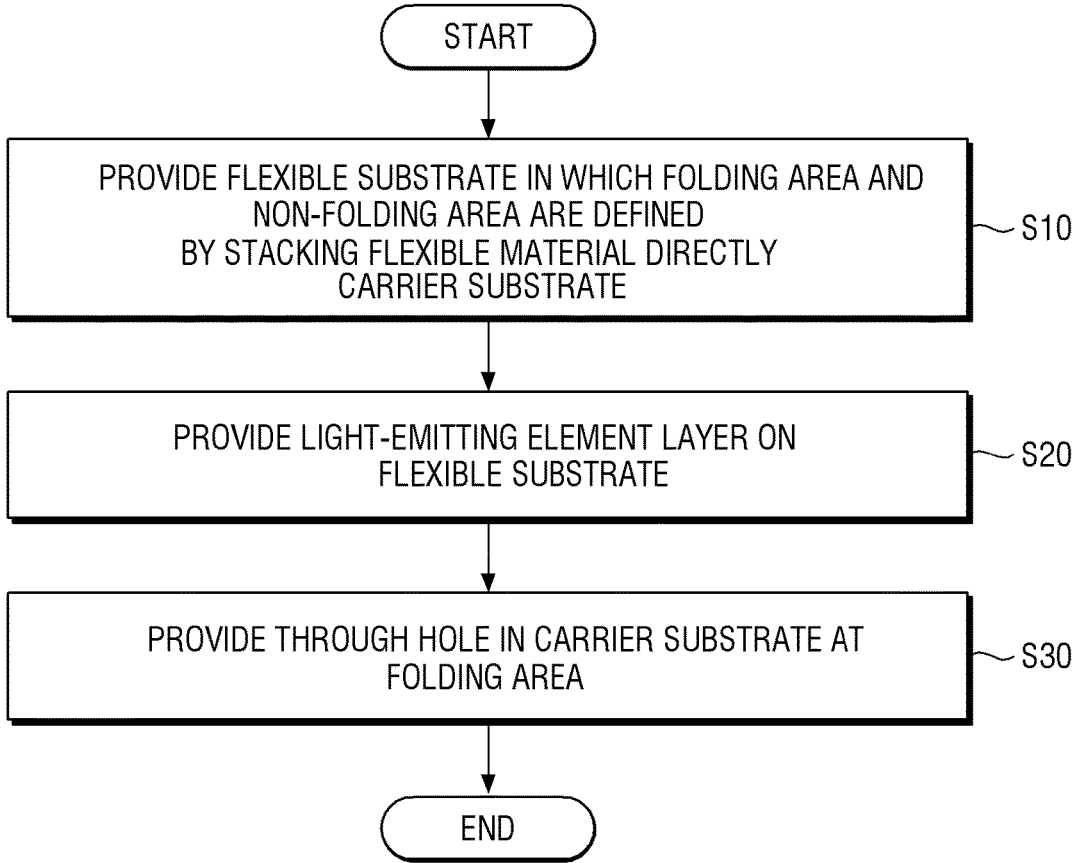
START

PROVIDE FLEXIBLE SUBSTRATE IN WHICH FOLDING AREA AND NON-FOLDING AREA ARE DEFINED BY STACKING FLEXIBLE MATERIAL DIRECTLY CARRIER SUBSTRATE

S10

PROVIDE LIGHT-EMITTING ELEMENT LAYER ON FLEXIBLE SUBSTRATE

S20

PROVIDE THROUGH HOLE IN CARRIER SUBSTRATE AT FOLDING AREA

S30

END